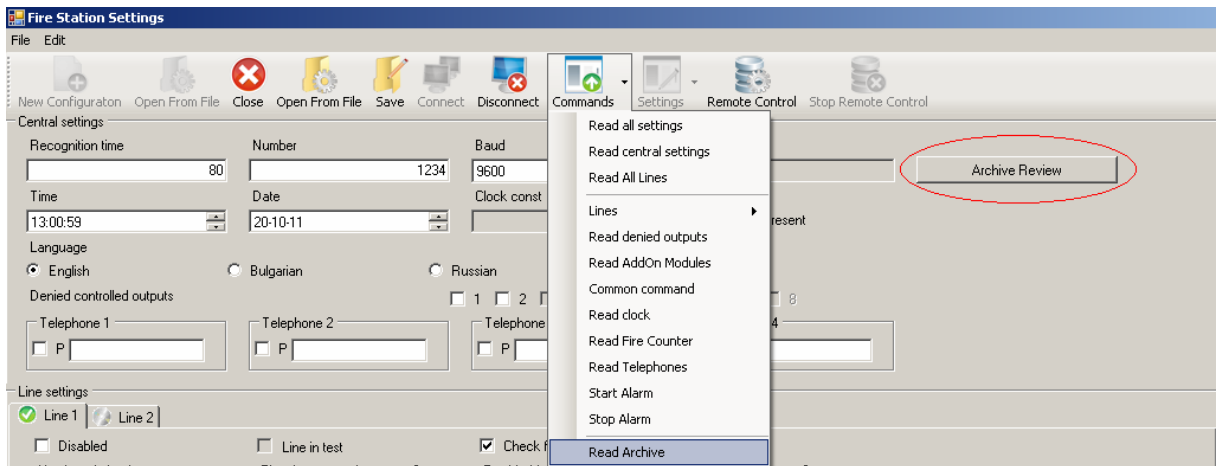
Fire Station Settings

File Edit

New Configuraton Open From File Close Open From File Save Connect Disconnect Commands Settings Remote Control Stop Remote Control

Central settings

Recognition time 80
Number 1234
Baud 9600
Archive Review

Time 13:00:59
Date 20-10-11
Clock const
resent

Language
English Bulgarian Russian

Denied controlled outputs
1 2 8

Telephone 1 P
Telephone 2 P
Telephone P
4

Read all settings
Read central settings
Read All Lines
Lines
Read denied outputs
Read AddOn Modules
Common command
Read clock
Read Fire Counter
Read Telephones
Start Alarm
Stop Alarm
Read Archive

Line settings
Line 1 Line 2

Disabled
Line in test
Check f